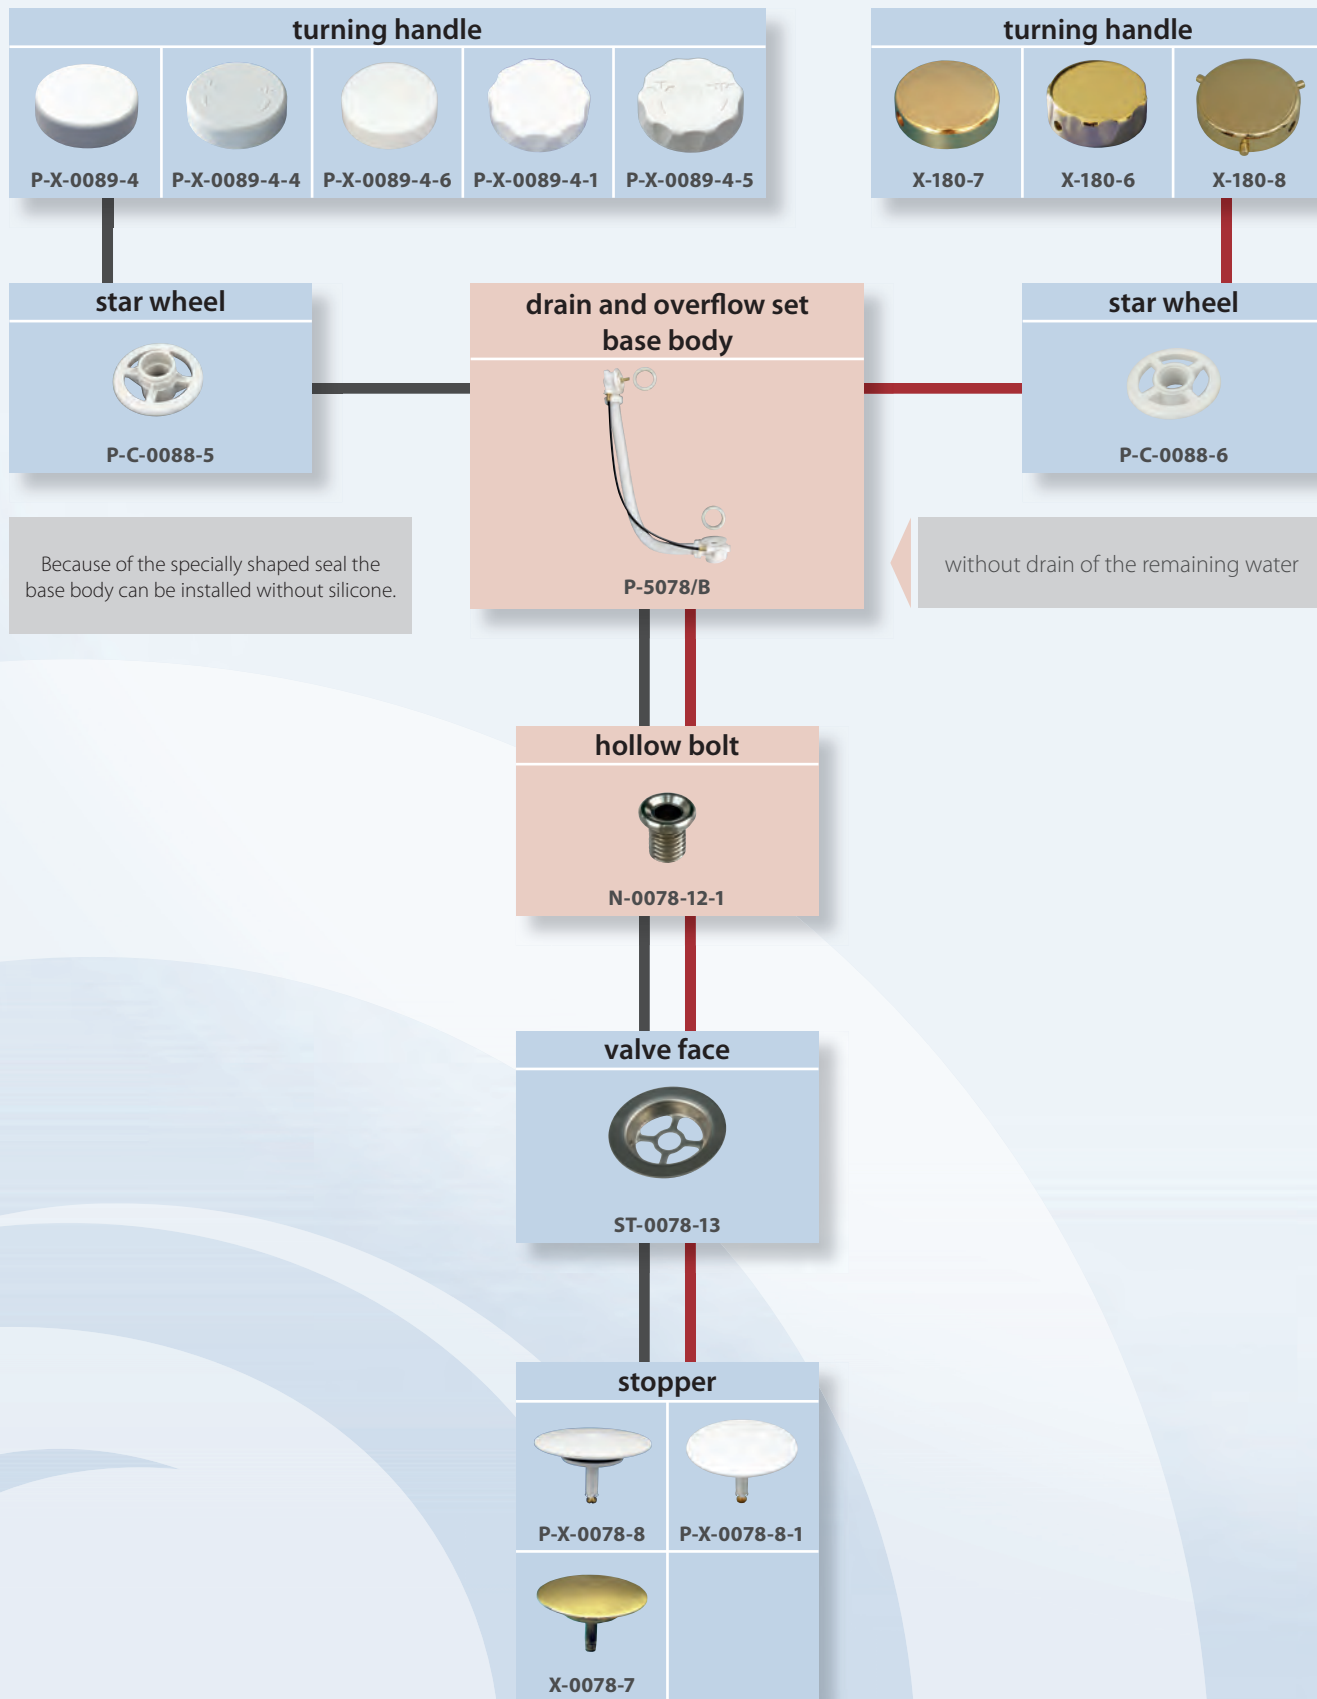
turning handle

P-X-0089-4 P-X-0089-4-4 P-X-0089-4-6 P-X-0089-4-1 P-X-0089-4-5

turning handle

X-180-7 X-180-6 X-180-8

star wheel

P-C-0088-5

drain and overflow set base body

P-5078/B

star wheel

P-C-0088-6

Because of the specially shaped seal the base body can be installed without silicone.

without drain of the remaining water

hollow bolt

N-0078-12-1

valve face

ST-0078-13

stopper

P-X-0078-8 P-X-0078-8-1

X-0078-7